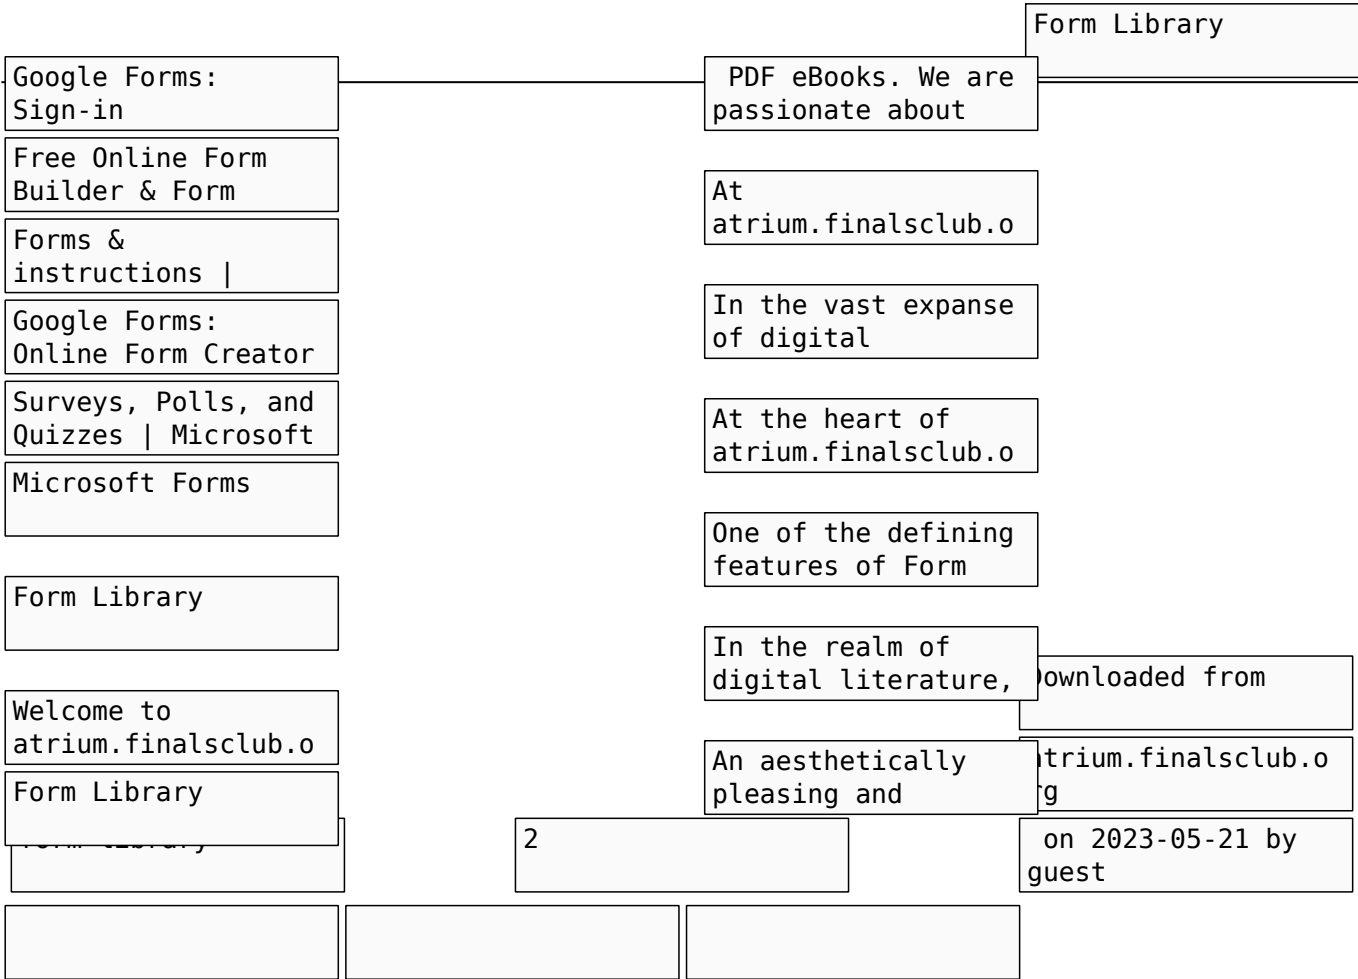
Form Library

Google Forms: Sign-in

Free Online Form Builder & Form

Forms & instructions |

Google Forms: Online Form Creator

Surveys, Polls, and Quizzes | Microsoft

Microsoft Forms

Form Library

Welcome to atrium.finalsclub.o

Form Library

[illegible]

PDF eBooks. We are passionate about

At atrium.finalsclub.o

In the vast expanse of digital

At the heart of atrium.finalsclub.o

One of the defining features of Form

In the realm of digital literature,

An aesthetically pleasing and

2

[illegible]ownloaded from

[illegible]trium.finalsclub.o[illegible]g

on 2023-05-21 by guest